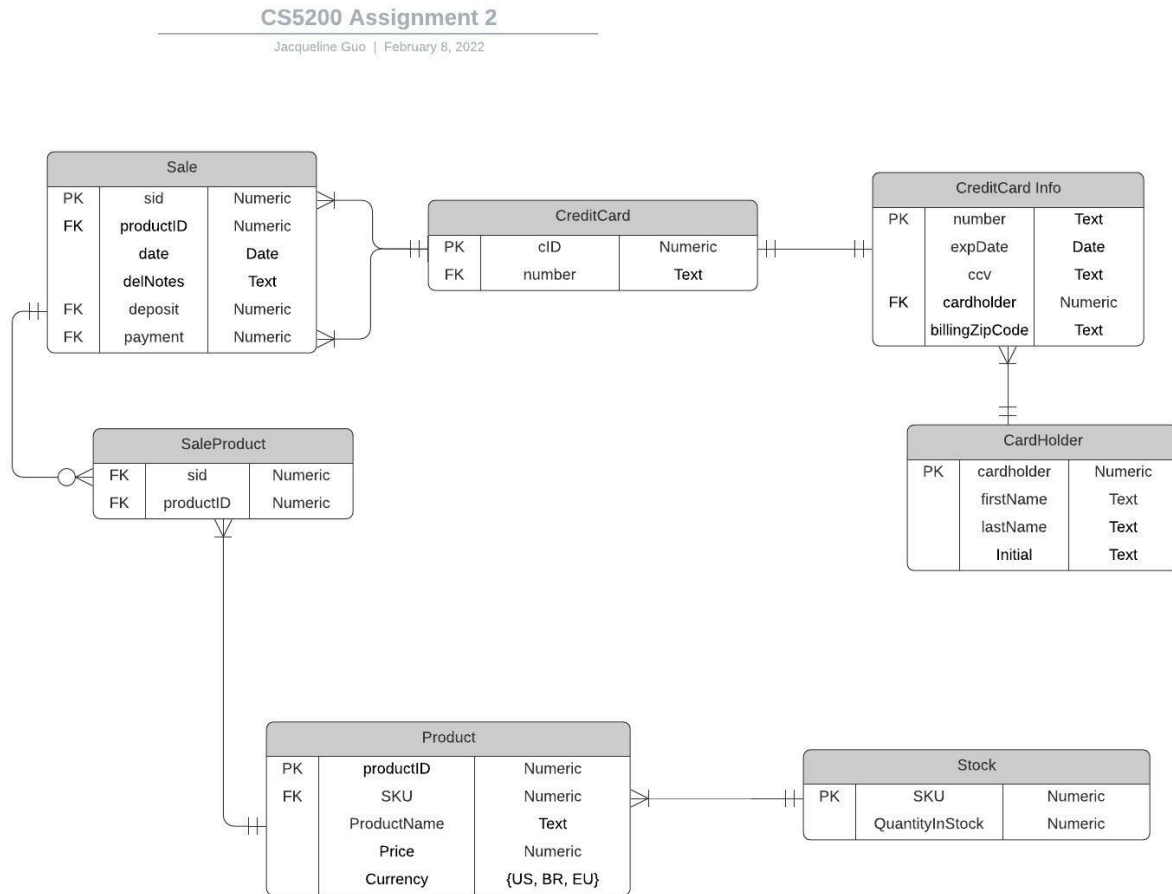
CS5200 Assignment 2

Jacqueline Guo | February 8, 2022

Sale

| | | |
|---|---|---|
| PK | sid | Numeric |
| FK | productID | Numeric |
| | date | Date |
| | delNotes | Text |
| FK | deposit | Numeric |
| FK | payment | Numeric |

CreditCard

| | | |
|---|---|---|
| PK | cID | Numeric |
| FK | number | Text |

CreditCard Info

| | | |
|---|---|---|
| PK | number | Text |
| | expDate | Date |
| | ccv | Text |
| FK | cardholder | Numeric |
| | billingZipCode | Text |

CardHolder

| | | |
|---|---|---|
| PK | cardholder | Numeric |
| | firstName | Text |
| | lastName | Text |
| | Initial | Text |

SaleProduct

| | | |
|---|---|---|
| FK | sid | Numeric |
| FK | productID | Numeric |

Product

| | | |
|---|---|---|
| PK | productID | Numeric |
| FK | SKU | Numeric |
| | ProductName | Text |
| | Price | Numeric |
| | Currency | {US, BR, EU} |

Stock

| | | |
|---|---|---|
| PK | SKU | Numeric |
| | QuantityInStock | Numeric |